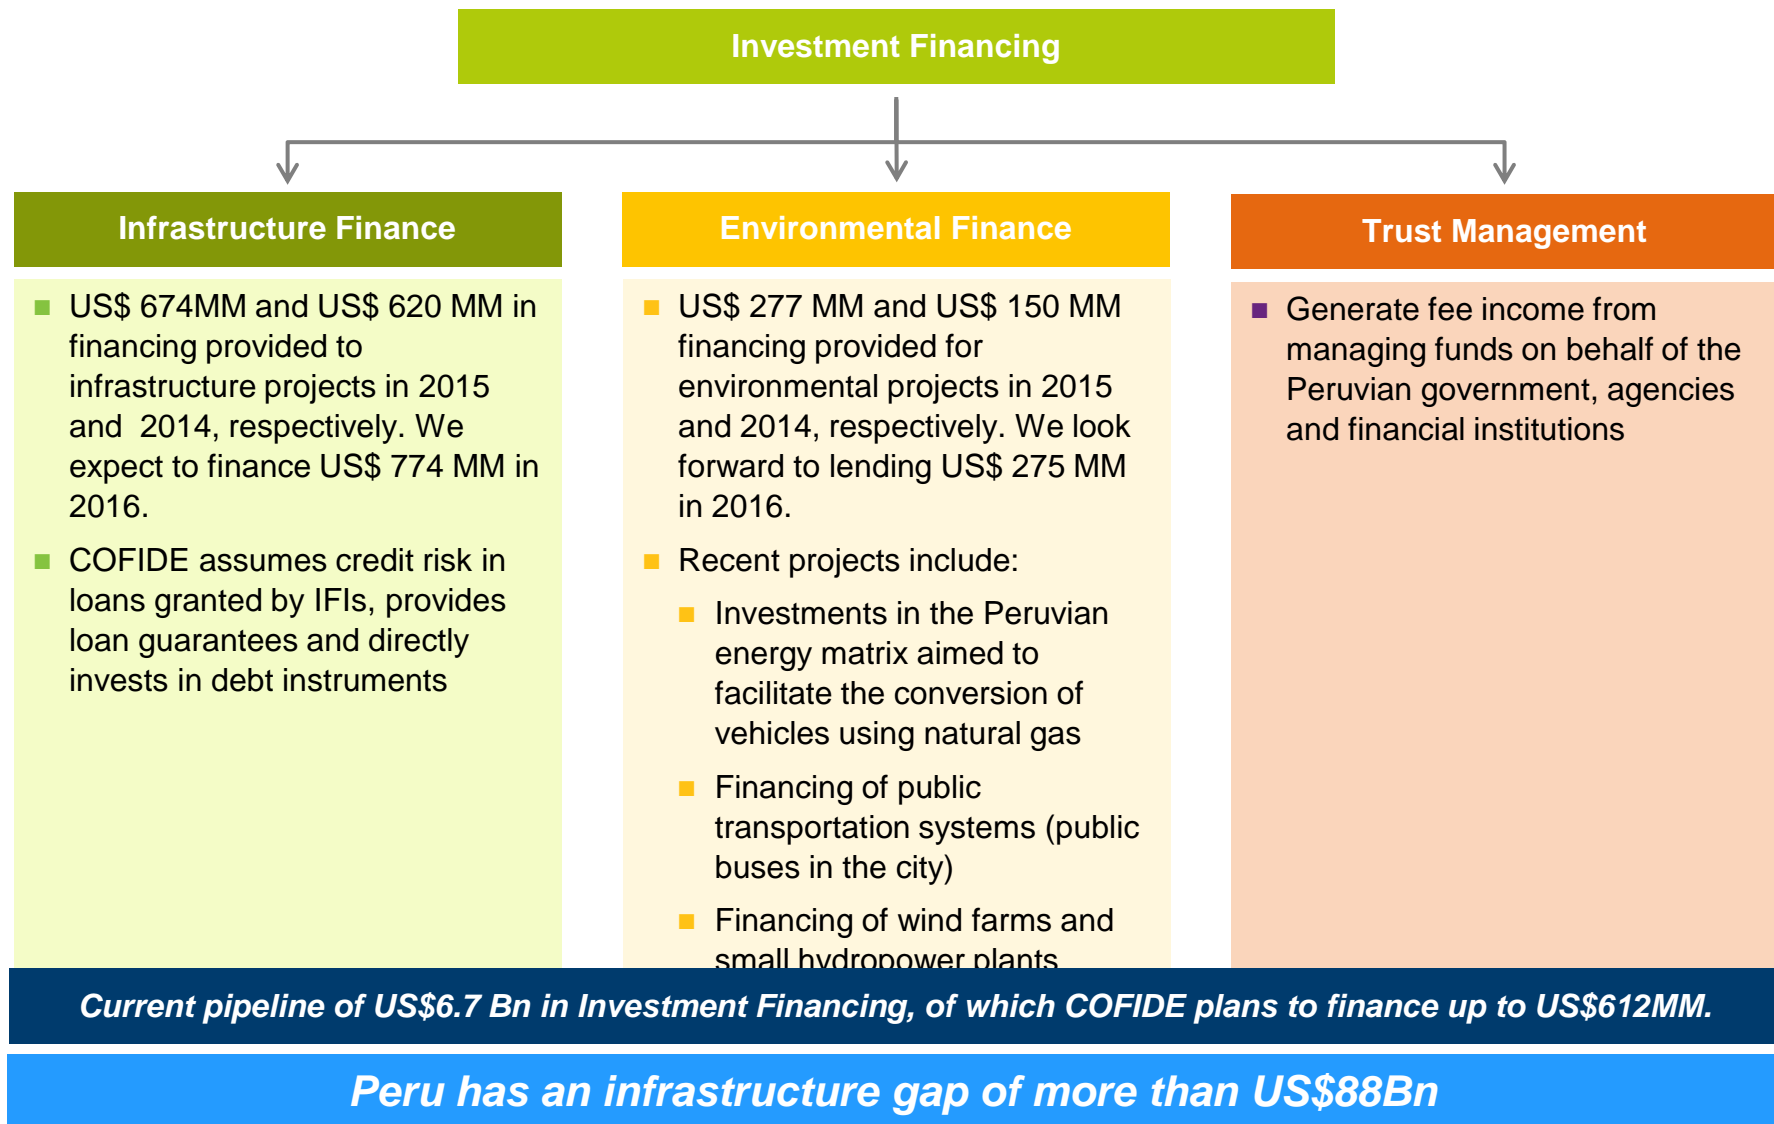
Investment Financing

Infrastructure Finance

- US$ 674MM and US$ 620 MM in financing provided to infrastructure projects in 2015 and 2014, respectively. We expect to finance US$ 774 MM in 2016.
- COFIDE assumes credit risk in loans granted by IFIs, provides loan guarantees and directly invests in debt instruments

Environmental Finance

- US$ 277 MM and US$ 150 MM financing provided for environmental projects in 2015 and 2014, respectively. We look forward to lending US$ 275 MM in 2016.
- Recent projects include:
  - Investments in the Peruvian energy matrix aimed to facilitate the conversion of vehicles using natural gas
  - Financing of public transportation systems (public buses in the city)
  - Financing of wind farms and small hydropower plants

Trust Management

- Generate fee income from managing funds on behalf of the Peruvian government, agencies and financial institutions

Current pipeline of US$6.7 Bn in Investment Financing, of which COFIDE plans to finance up to US$612MM.

Peru has an infrastructure gap of more than US$88Bn